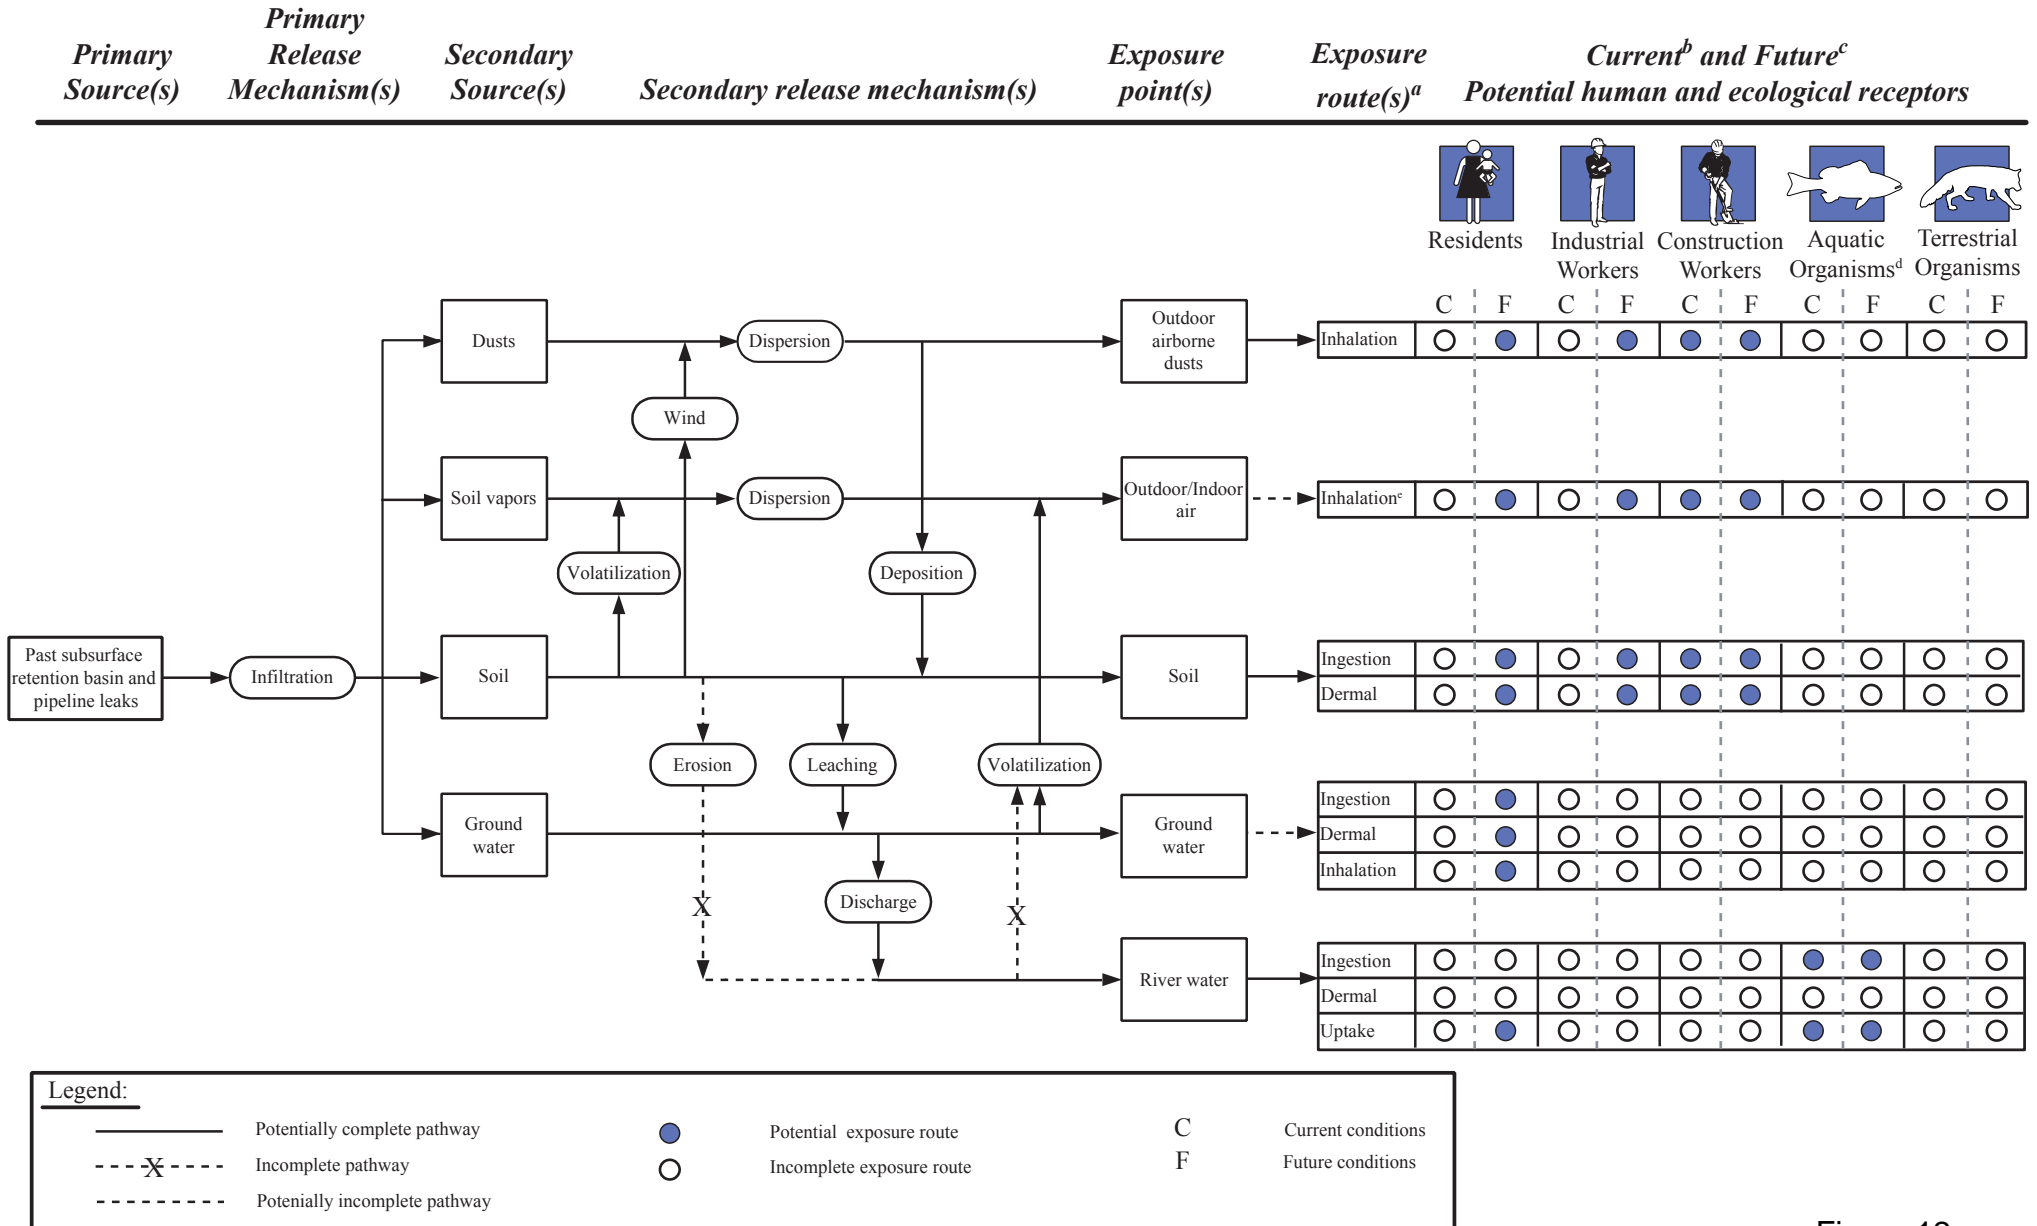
Primary Source(s)

Primary Release Mechanism(s)

Secondary Source(s)

Secondary release mechanism(s)

Exposure point(s)

Exposure route(s)$^a$

Current$^b$ and Future$^c$ Potential human and ecological receptors

Residents | Industrial Workers | Construction Workers | Aquatic Organisms$^d$ | Terrestrial Organisms

Past subsurface retention basin and pipeline leaks

Infiltration

Dusts

Soil vapors

Soil

Ground water

Wind

Dispersion

Dispersion

Volatilization

Deposition

Erosion

Leaching

Volatilization

Discharge

X

X

Outdoor airborne dusts

Outdoor/Indoor air

Soil

Ground water

River water

| | C | F | C | F | C | F | C | F | C | F |
|---|---|---|---|---|---|---|---|---|---|---|
| Inhalation | ○ | ● | ○ | ● | ● | ● | ○ | ○ | ○ | ○ |
| Inhalation$^e$ | ○ | ● | ○ | ● | ● | ● | ○ | ○ | ○ | ○ |
| Ingestion | ○ | ● | ○ | ● | ● | ● | ○ | ○ | ○ | ○ |
| Dermal | ○ | ● | ○ | ● | ● | ● | ○ | ○ | ○ | ○ |
| Ingestion | ○ | ● | ○ | ○ | ○ | ○ | ○ | ○ | ○ | ○ |
| Dermal | ○ | ● | ○ | ○ | ○ | ○ | ○ | ○ | ○ | ○ |
| Inhalation | ○ | ● | ○ | ○ | ○ | ○ | ○ | ○ | ○ | ○ |
| Ingestion | ○ | ○ | ○ | ○ | ○ | ○ | ● | ● | ○ | ○ |
| Dermal | ○ | ○ | ○ | ○ | ○ | ○ | ○ | ○ | ○ | ○ |
| Uptake | ○ | ● | ○ | ○ | ○ | ○ | ● | ● | ○ | ○ |

Legend:
Potentially complete pathway
Incomplete pathway
Potenially incomplete pathway
Potential exposure route
Incomplete exposure route
C Current conditions
F Future conditions

Figure 10